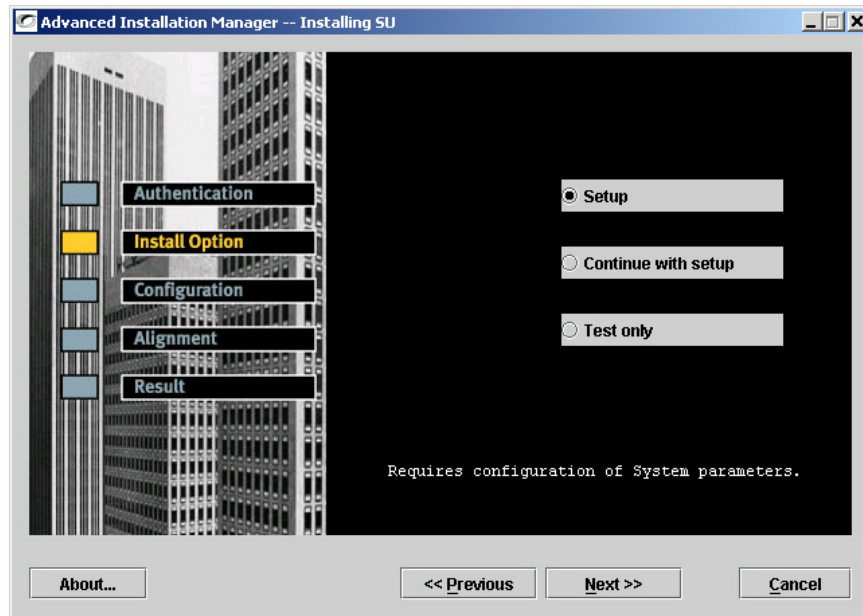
Advanced Installation Manager -- Installing SU

Authentication

Install Option

Configuration

Alignment

Result

Setup

Continue with setup

Test only

Requires configuration of System parameters.

About...

<< Previous

Next >>

Cancel